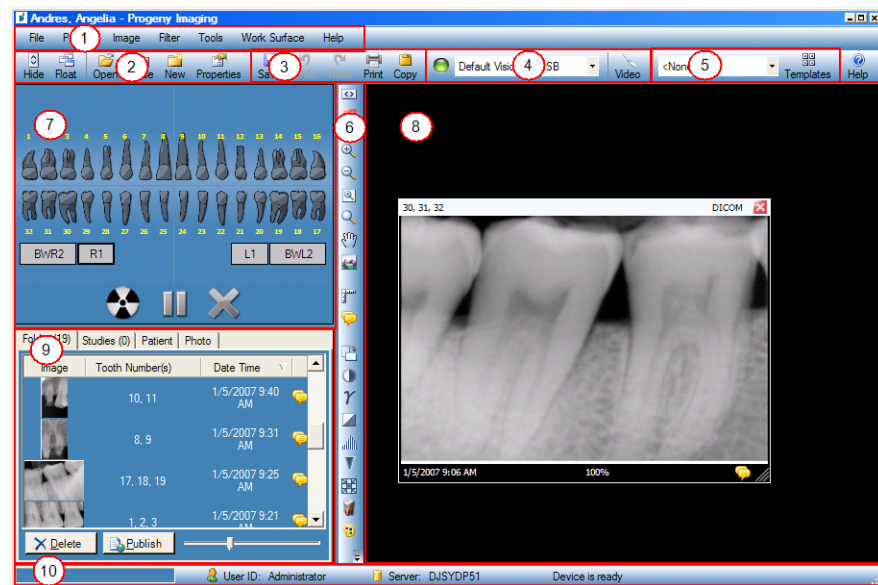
Andres, Angelia - Progeny Imaging

File P 1 Image Filter Tools Work Surface Help

Hide Float Open 2 e New Properties Sa 3 Print Copy Default Visi 4 SB Video <Non 5 Templates Help

7

1 2 3 4 5 6 7 8 9 10 11 12 13 14 15 16

32 31 30 29 28 27 26 25 24 23 22 21 20 19 18 17

BWR2 R1 L1 BWL2

6

8

30, 31, 32 DICOM

1/5/2007 9:06 AM 100%

Fol 9 (19) Studies (0) Patient Photo

| Image | Tooth Number(s) | Date Time |
|---|---|---|
| | 10, 11 | 1/5/2007 9:40 AM |
| | 8, 9 | 1/5/2007 9:31 AM |
| | 17, 18, 19 | 1/5/2007 9:25 AM |
| | 1, 2, 3 | 1/5/2007 9:21 AM |

Delete Publish

10 User ID: Administrator Server: DJSYDP51 Device is ready